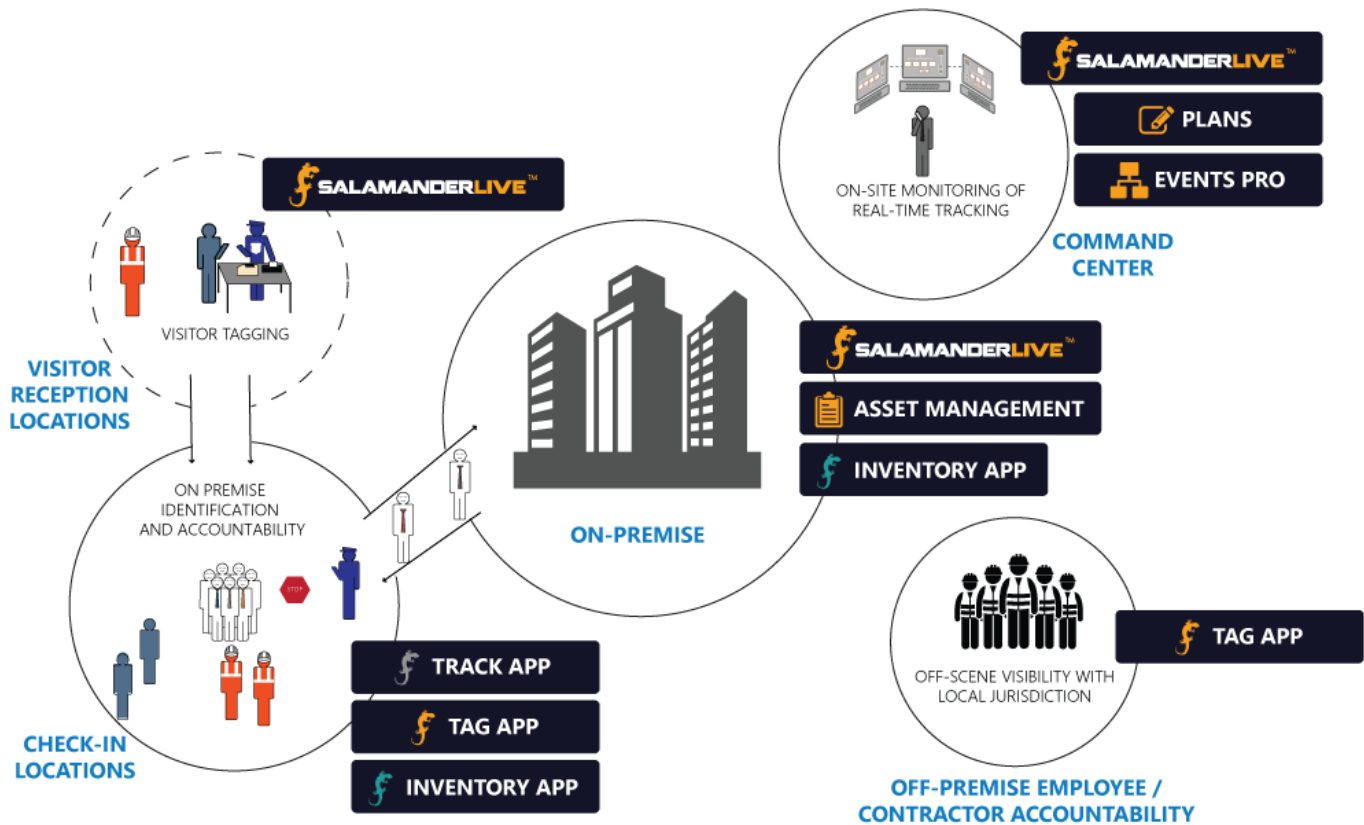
SALAMANDERLIVE™

PLANS

EVENTS PRO

ON-SITE MONITORING OF REAL-TIME TRACKING

COMMAND CENTER

SALAMANDERLIVE™

VISITOR TAGGING

VISITOR RECEPTION LOCATIONS

SALAMANDERLIVE™

ASSET MANAGEMENT

INVENTORY APP

ON PREMISE IDENTIFICATION AND ACCOUNTABILITY

STOP

ON-PREMISE

TAG APP

OFF-SCENE VISIBILITY WITH LOCAL JURISDICTION

TRACK APP

TAG APP

INVENTORY APP

CHECK-IN LOCATIONS

OFF-PREMISE EMPLOYEE / CONTRACTOR ACCOUNTABILITY